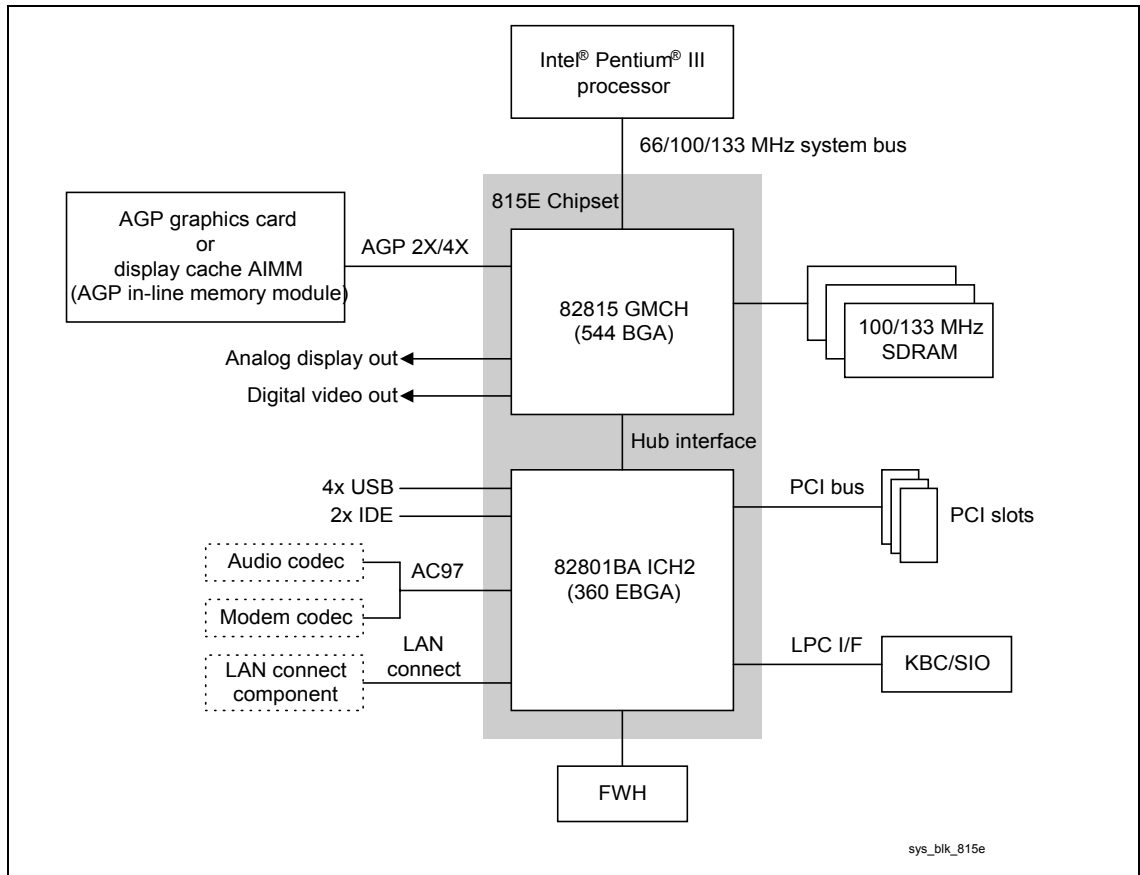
Intel® Pentium® III processor

66/100/133 MHz system bus

815E Chipset

AGP graphics card
or
display cache AIMM
(AGP in-line memory module)

AGP 2X/4X

82815 GMCH
(544 BGA)

100/133 MHz
SDRAM

Analog display out

Digital video out

Hub interface

4x USB

2x IDE

Audio codec

AC97

Modem codec

82801BA ICH2
(360 EBGA)

PCI bus

PCI slots

LAN connect component

LAN connect

LPC I/F

KBC/SIO

FWH

sys_blk_815e